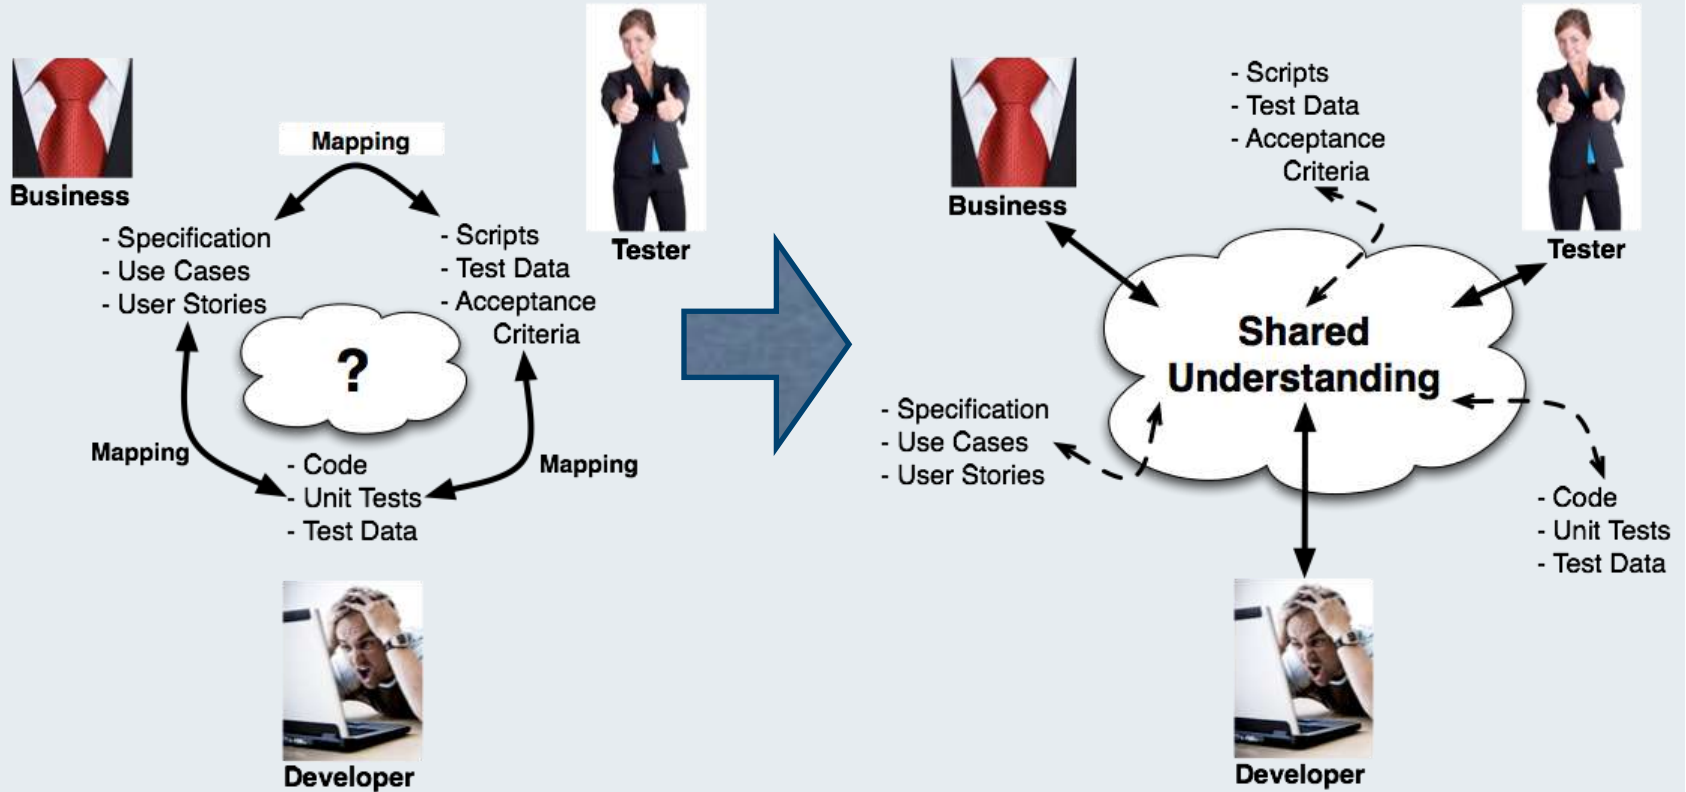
Business

Mapping

Tester

- Specification
- Use Cases
- User Stories

- Scripts
- Test Data
- Acceptance Criteria

?

Mapping

Mapping

- Code
- Unit Tests
- Test Data

Developer

Business

- Scripts
- Test Data
- Acceptance Criteria

Tester

Shared Understanding

- Specification
- Use Cases
- User Stories

- Code
- Unit Tests
- Test Data

Developer